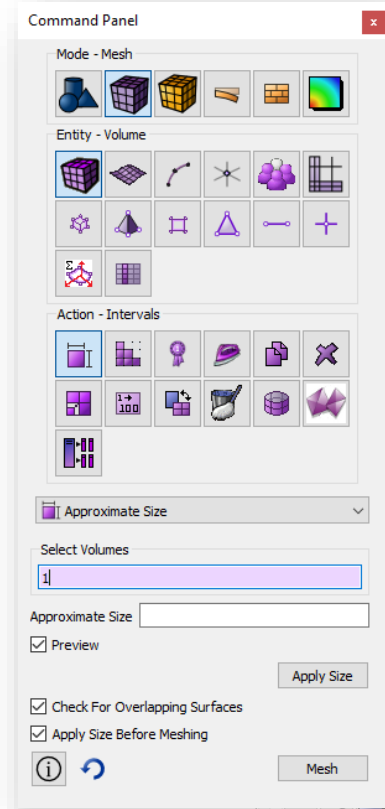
Command Panel

Mode - Mesh

Entity - Volume

Action - Intervals

Approximate Size

Select Volumes

1

Approximate Size

Preview

Apply Size

Check For Overlapping Surfaces

Apply Size Before Meshing

Mesh